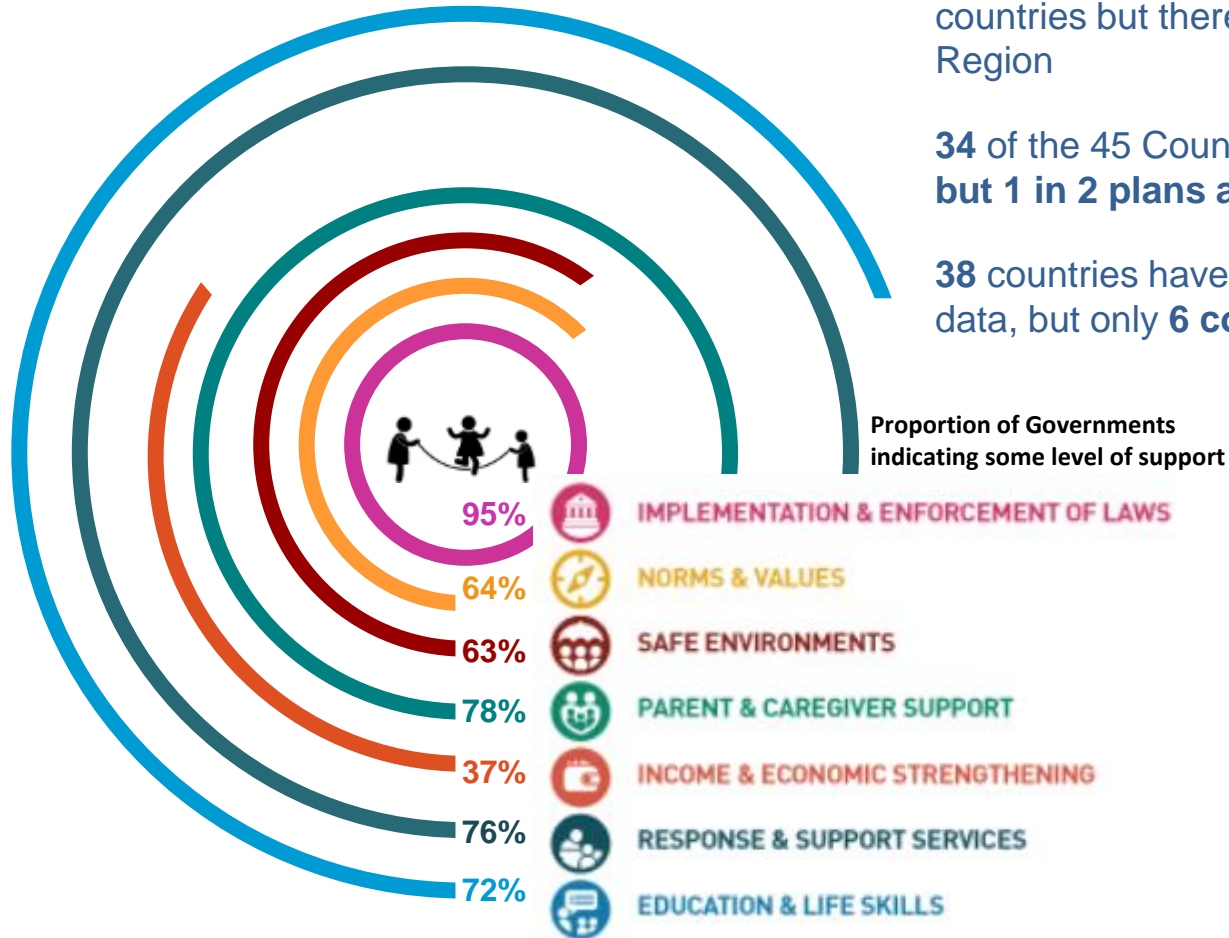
countries but there
Region

**34** of the 45 Coun
**but 1 in 2 plans a**

**38** countries have
data, but only **6 co**

Proportion of Governments indicating some level of support

95% IMPLEMENTATION & ENFORCEMENT OF LAWS
64% NORMS & VALUES
63% SAFE ENVIRONMENTS
78% PARENT & CAREGIVER SUPPORT
37% INCOME & ECONOMIC STRENGTHENING
76% RESPONSE & SUPPORT SERVICES
72% EDUCATION & LIFE SKILLS